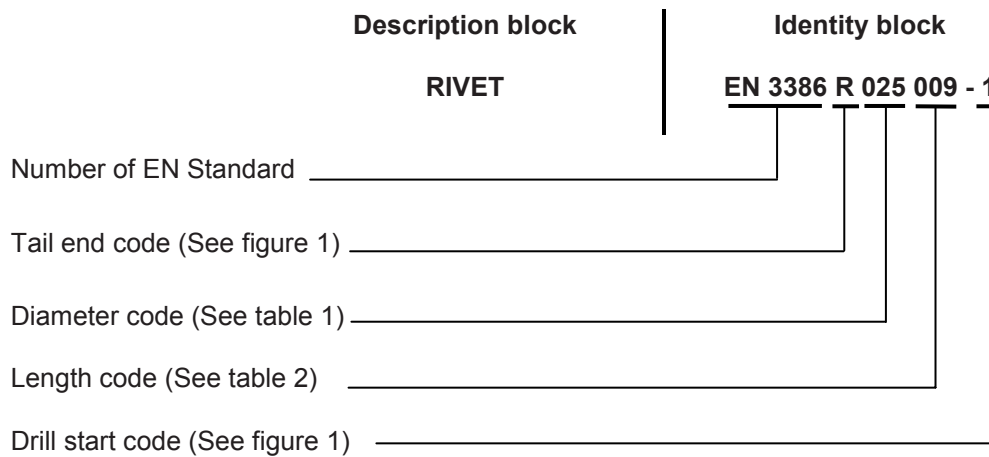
Description block

RIVET

Identity block

EN 3386 R 025 009 - 1

Number of EN Standard

Tail end code (See figure 1)

Diameter code (See table 1)

Length code (See table 2)

Drill start code (See figure 1)